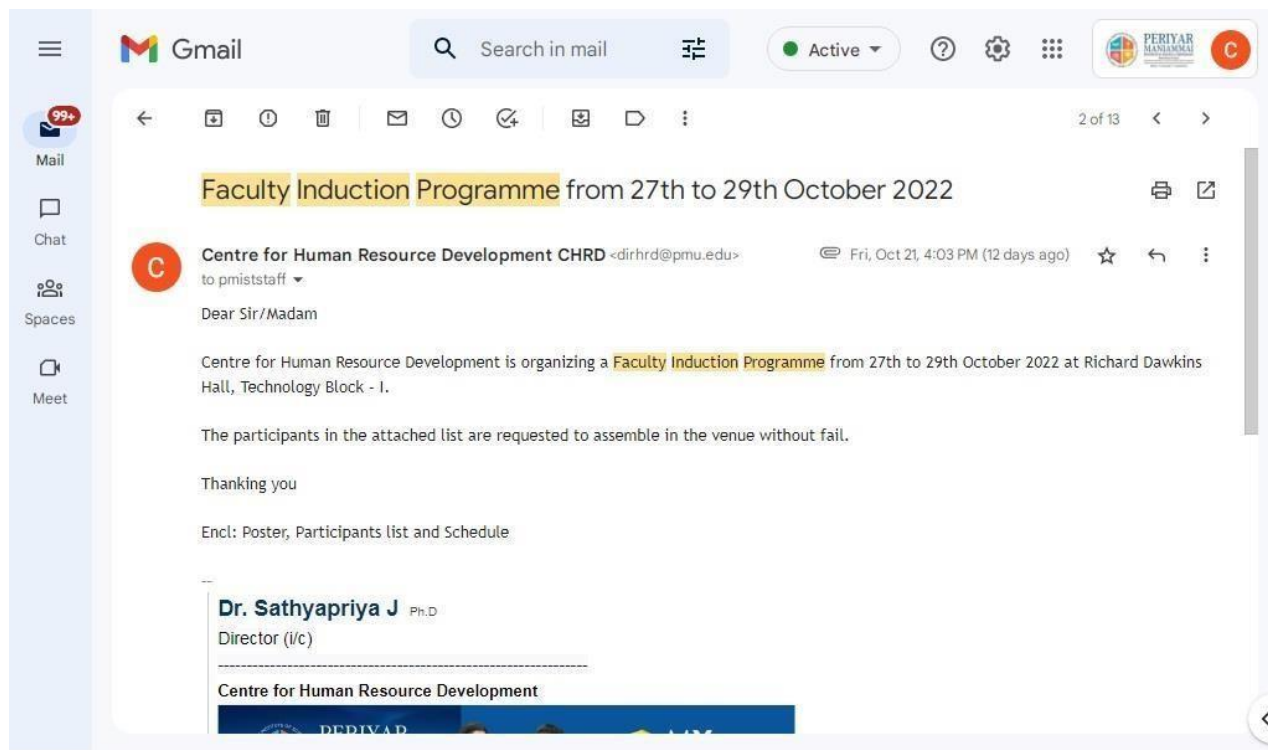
Gmail

Search in mail

Active

PERIYAR MANIAMMAI

C

99+

Mail

Chat

Spaces

Meet

2 of 13

Faculty Induction Programme from 27th to 29th October 2022

C

Centre for Human Resource Development CHRD <dirhrd@pmu.edu>

Fri, Oct 21, 4:03 PM (12 days ago)

to pmiststaff

Dear Sir/Madam

Centre for Human Resource Development is organizing a Faculty Induction Programme from 27th to 29th October 2022 at Richard Dawkins Hall, Technology Block - I.

The participants in the attached list are requested to assemble in the venue without fail.

Thanking you

Encl: Poster, Participants list and Schedule

--

Dr. Sathyapriya J Ph.D

Director (i/c)

----------------------------------------------------------------

Centre for Human Resource Development

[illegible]